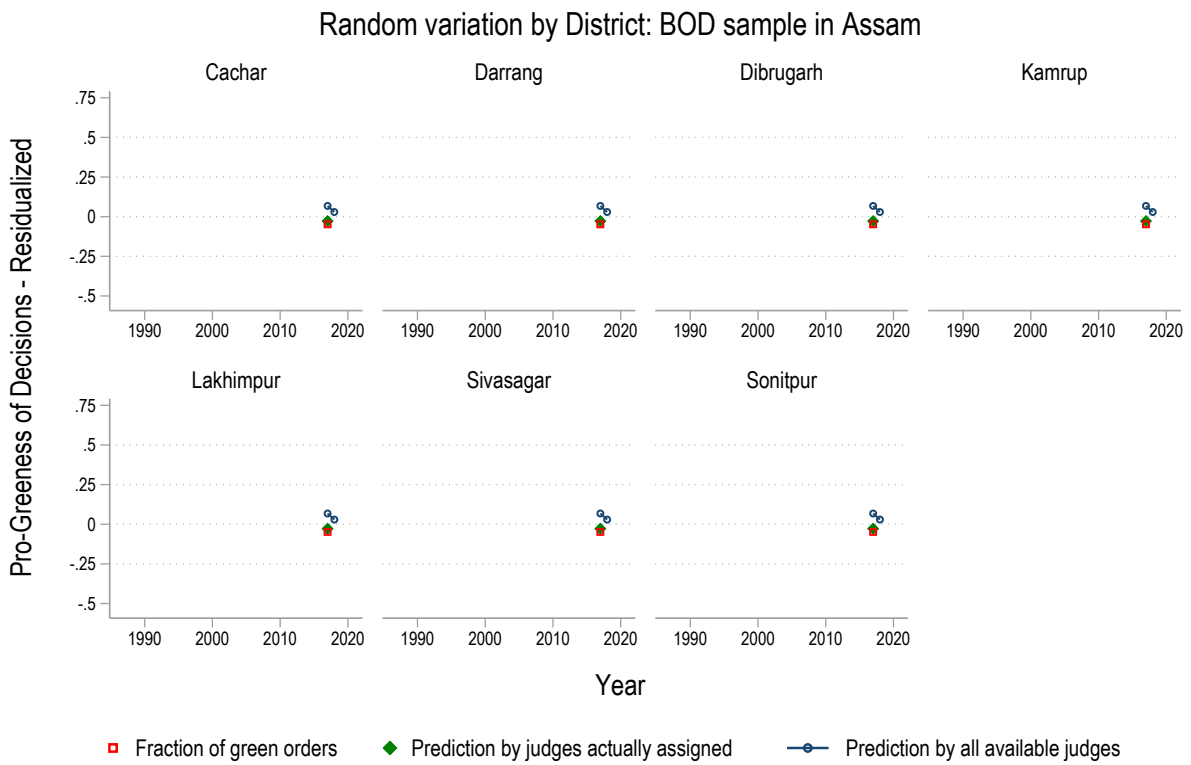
Random variation by District: BOD sample in Assam

Cachar

.75
.5
.25
0
-.25
-.5

1990 2000 2010 2020

Darrang

1990 2000 2010 2020

Dibrugarh

1990 2000 2010 2020

Kamrup

1990 2000 2010 2020

Lakhimpur

.75
.5
.25
0
-.25
-.5

1990 2000 2010 2020

Sivasagar

1990 2000 2010 2020

Sonitpur

1990 2000 2010 2020

Pro-Greeness of Decisions - Residualized

Year

Fraction of green orders
Prediction by judges actually assigned
Prediction by all available judges